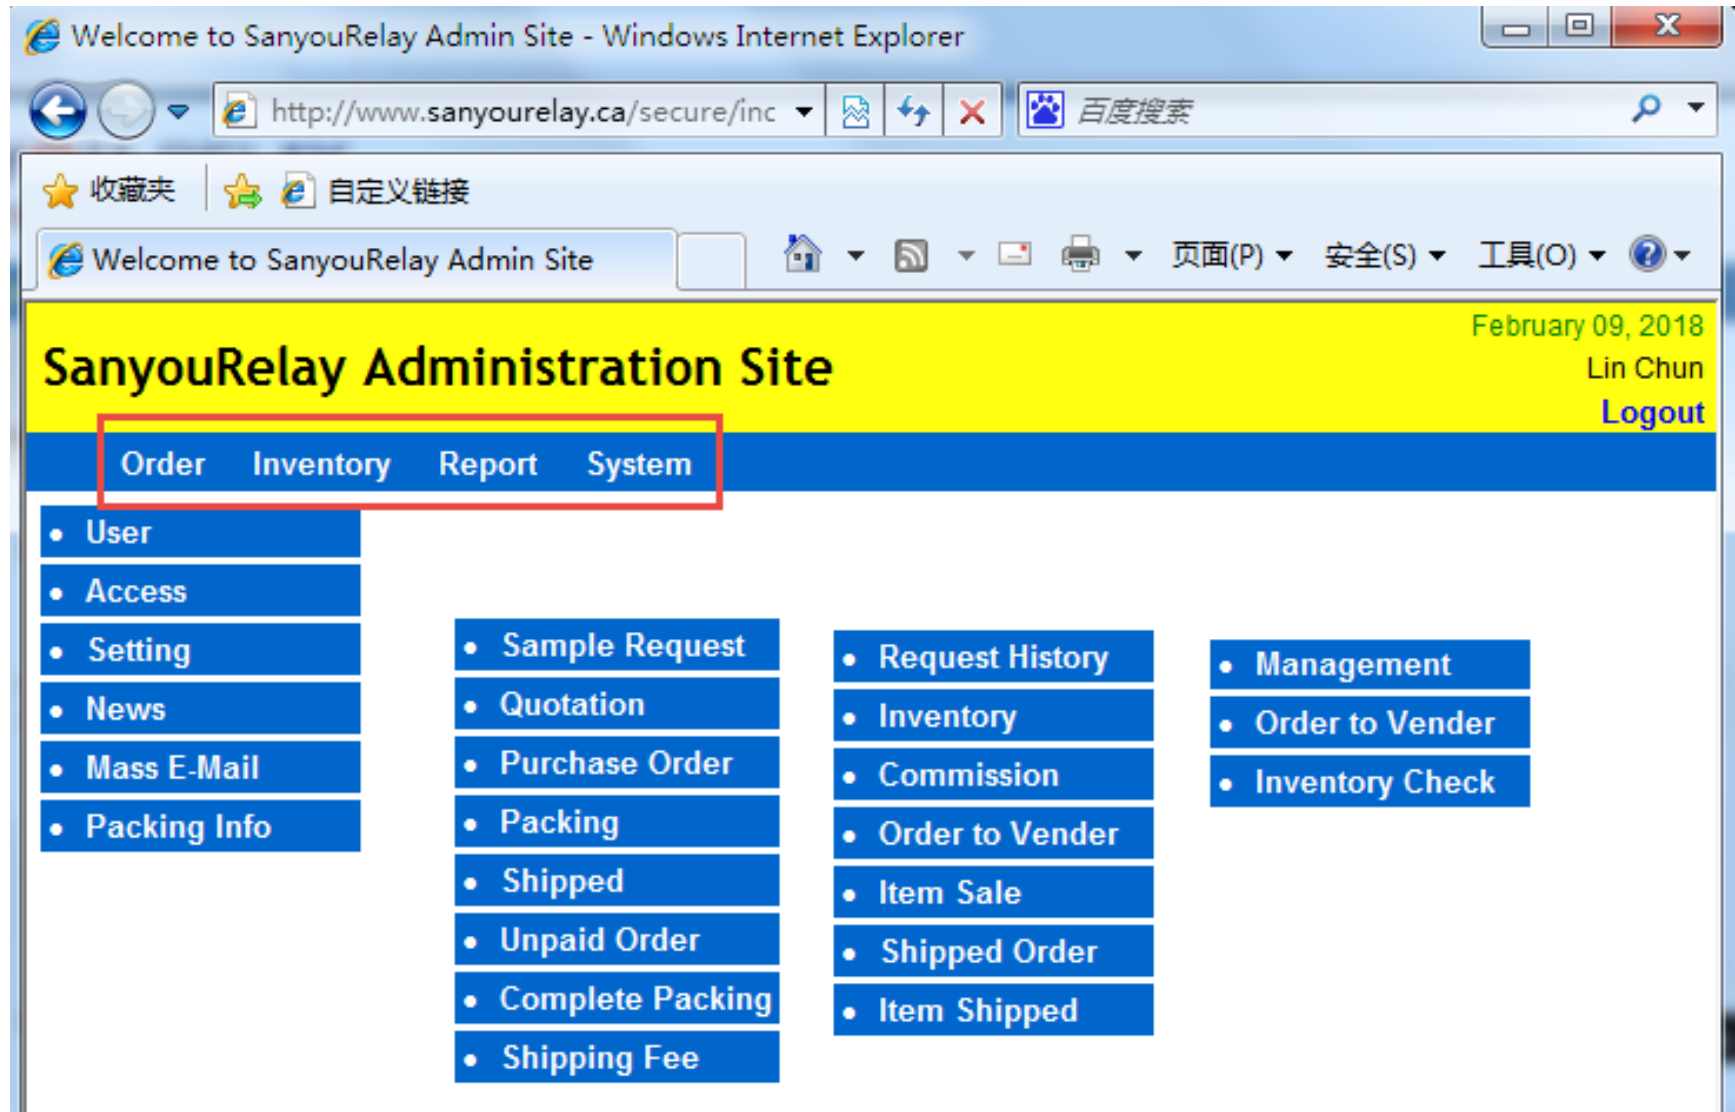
Welcome to SanyouRelay Admin Site - Windows Internet Explorer

http://www.sanyourelay.ca/secure/inc

百度搜索

收藏夹 自定义链接

Welcome to SanyouRelay Admin Site

页面(P) 安全(S) 工具(O)

SanyouRelay Administration Site

February 09, 2018
Lin Chun
Logout

Order Inventory Report System

- User
- Access
- Setting
- News
- Mass E-Mail
- Packing Info

- Sample Request
- Quotation
- Purchase Order
- Packing
- Shipped
- Unpaid Order
- Complete Packing
- Shipping Fee

- Request History
- Inventory
- Commission
- Order to Vender
- Item Sale
- Shipped Order
- Item Shipped

- Management
- Order to Vender
- Inventory Check